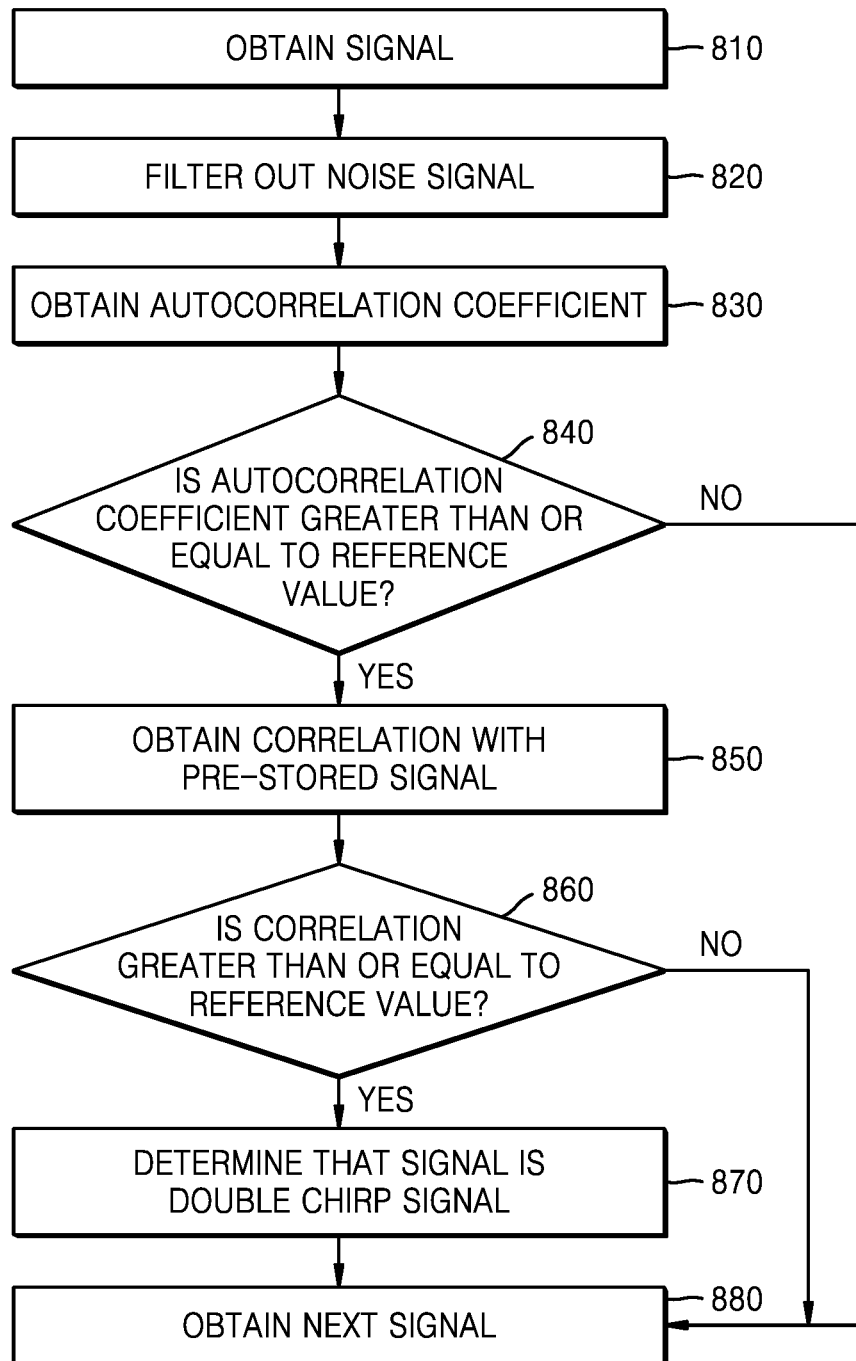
OBTAIN SIGNAL
810

FILTER OUT NOISE SIGNAL
820

OBTAIN AUTOCORRELATION COEFFICIENT
830

840
IS AUTOCORRELATION COEFFICIENT GREATER THAN OR EQUAL TO REFERENCE VALUE?
NO
YES

OBTAIN CORRELATION WITH PRE-STORED SIGNAL
850

860
IS CORRELATION GREATER THAN OR EQUAL TO REFERENCE VALUE?
NO
YES

DETERMINE THAT SIGNAL IS DOUBLE CHIRP SIGNAL
870

880
OBTAIN NEXT SIGNAL